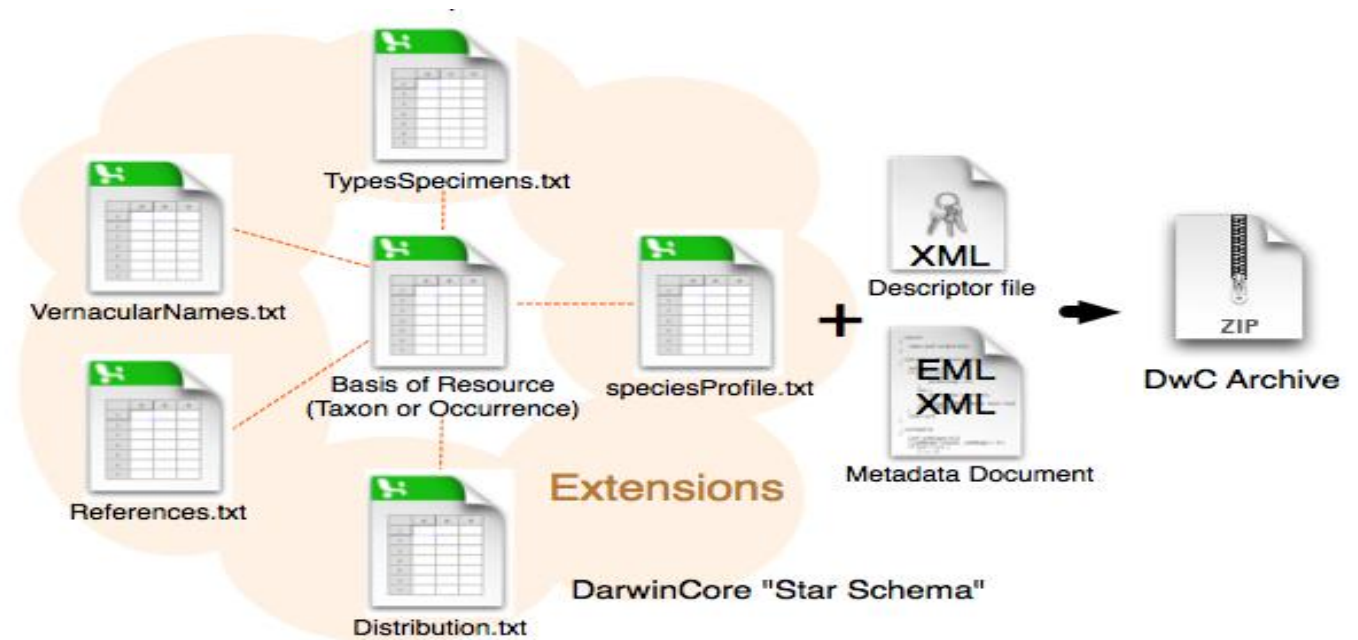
TypesSpecimens.txt

VernacularNames.txt

Basis of Resource
(Taxon or Occurrence)

speciesProfile.txt

References.txt

Distribution.txt

Extensions

XML
Descriptor file

+

EML
XML
Metadata Document

ZIP
DwC Archive

DarwinCore "Star Schema"